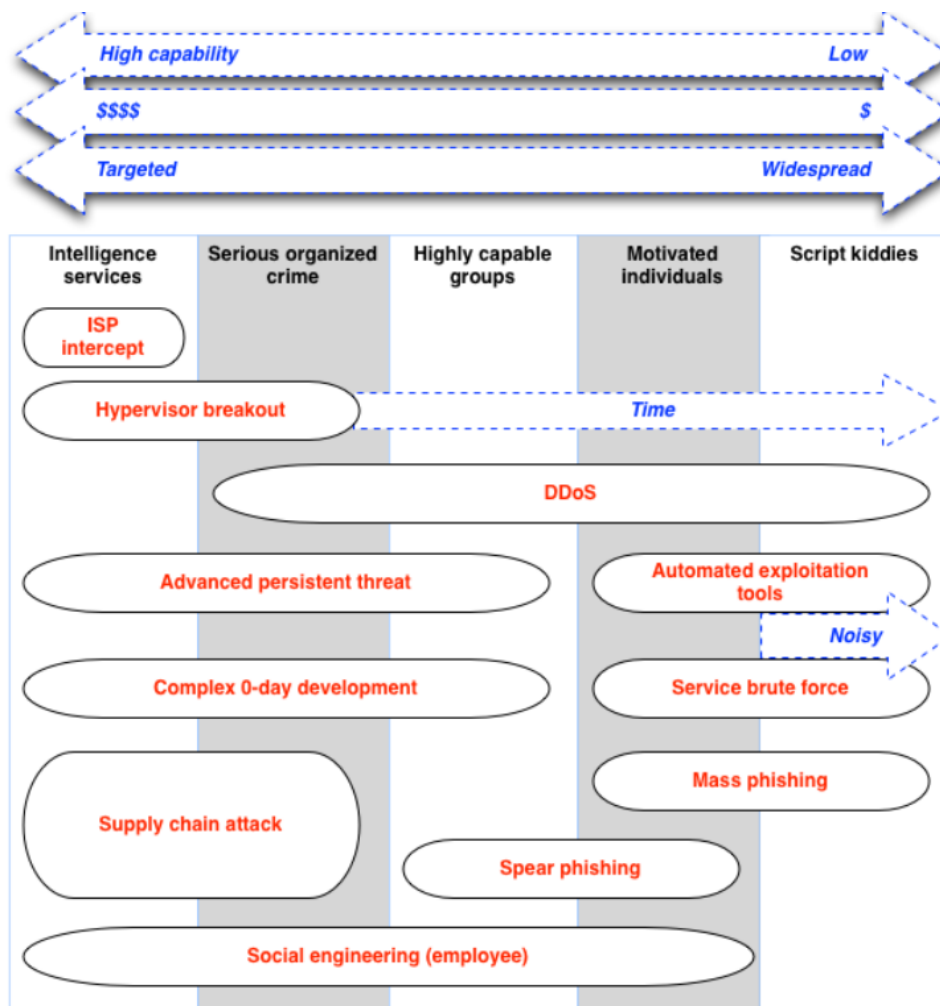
High capability Low

$$$$ $

Targeted Widespread

| Intelligence services | Serious organized crime | Highly capable groups | Motivated individuals | Script kiddies |
|---|---|---|---|---|

ISP intercept

Hypervisor breakout

Time

DDoS

Advanced persistent threat

Automated exploitation tools

Noisy

Complex 0-day development

Service brute force

Mass phishing

Supply chain attack

Spear phishing

Social engineering (employee)